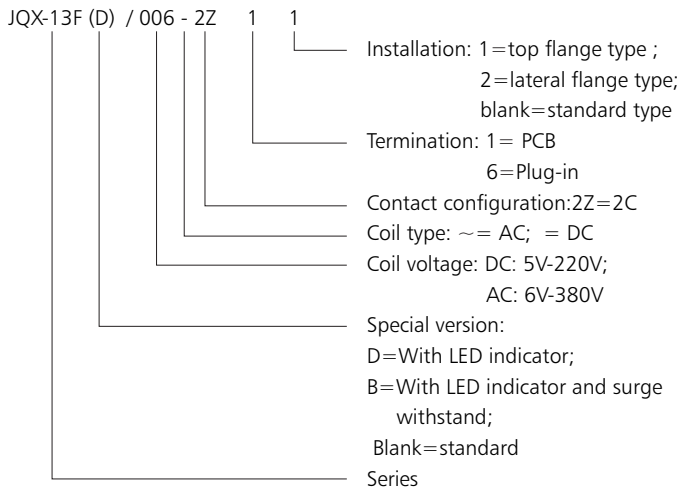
JQX-13F (D) / 006 - 2Z 1 1

Installation: 1=top flange type ;
2=lateral flange type;
blank=standard type

Termination: 1= PCB
6=Plug-in

Contact configuration:2Z=2C

Coil type: ~= AC; = DC

Coil voltage: DC: 5V-220V;
AC: 6V-380V

Special version:
D=With LED indicator;
B=With LED indicator and surge withstand;
Blank=standard

Series